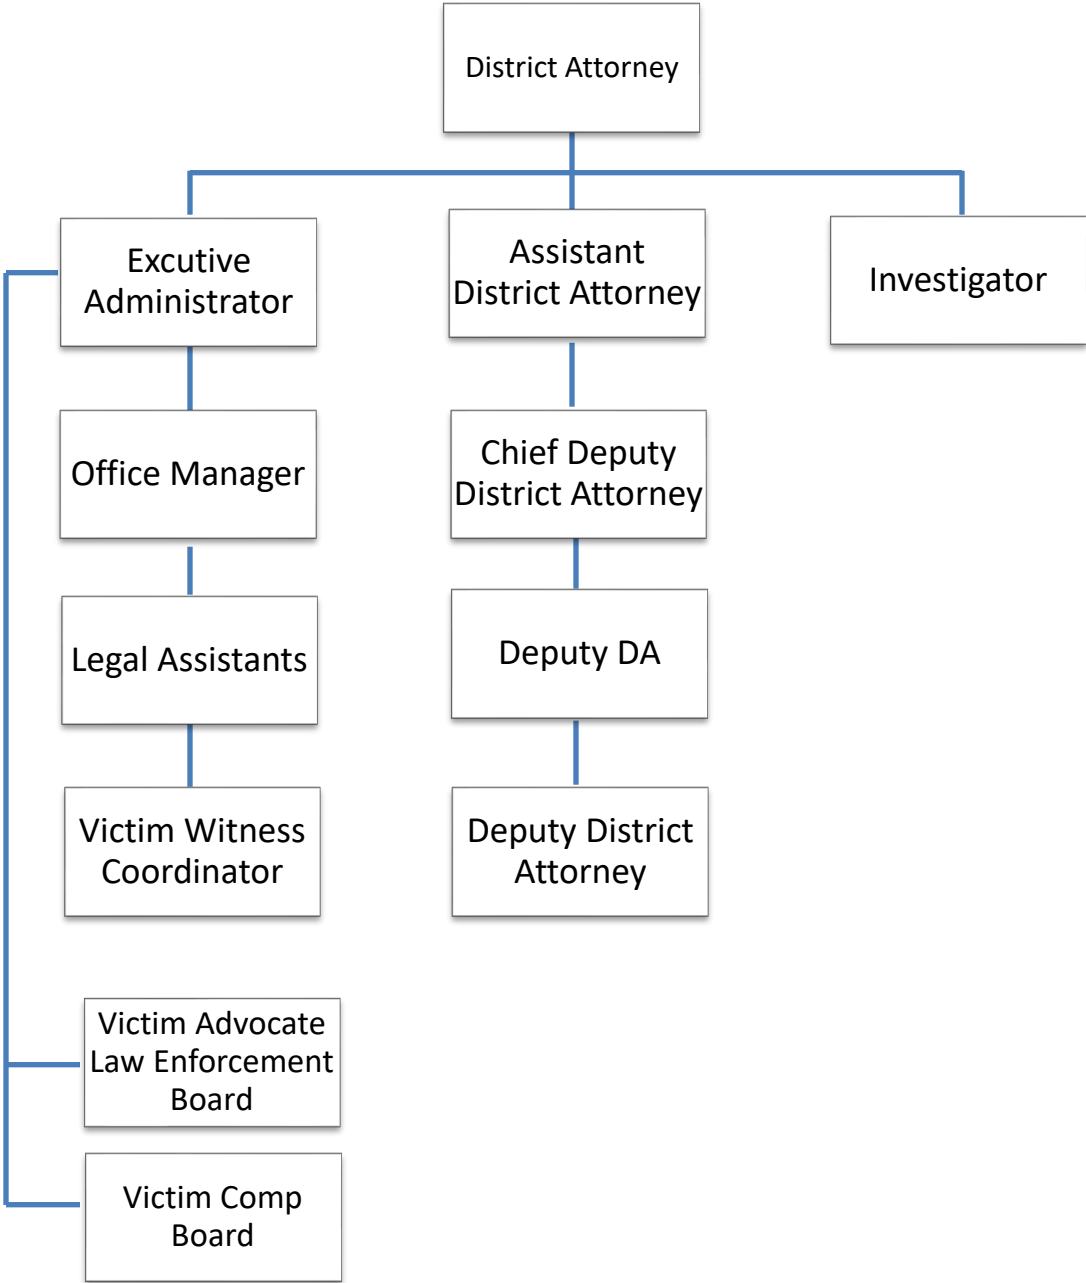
District Attorney

Excutive Administrator

Assistant District Attorney

Investigator

Office Manager

Chief Deputy District Attorney

Legal Assistants

Deputy DA

Victim Witness Coordinator

Deputy District Attorney

Victim Advocate Law Enforcement Board

Victim Comp Board